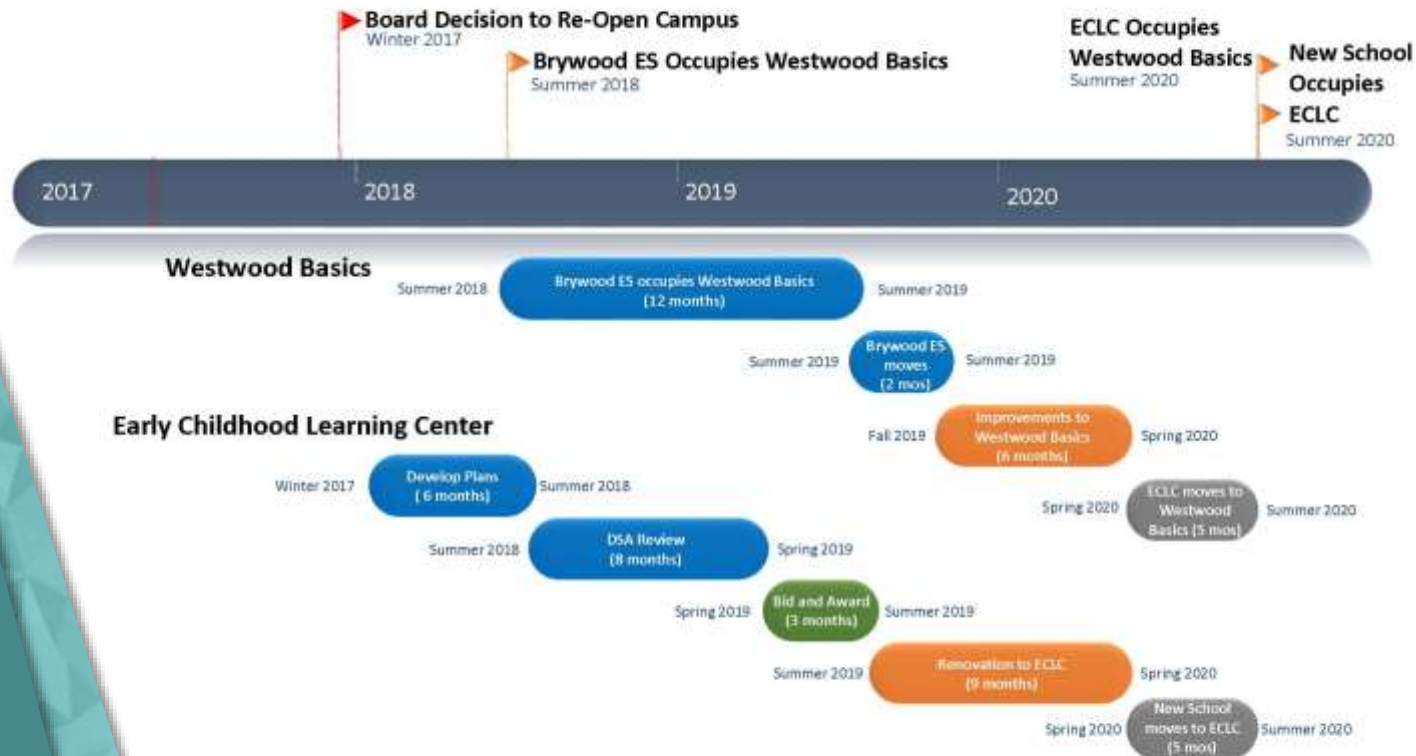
Board Decision to Re-Open Campus
Winter 2017

Brywood ES Occupies Westwood Basics
Summer 2018

ECLC Occupies Westwood Basics
Summer 2020

New School Occupies ECLC
Summer 2020

2017

2018

2019

2020

Westwood Basics

Summer 2018 Brywood ES occupies Westwood Basics (12 months) Summer 2019

Summer 2019 Brywood ES moves (2 mos) Summer 2019

Early Childhood Learning Center

Fall 2019 Improvements to Westwood Basics (6 months) Spring 2020

Winter 2017 Develop Plans ( 6 months) Summer 2018

Spring 2020 ECLC moves to Westwood Basics (5 mos) Summer 2020

Summer 2018 DSA Review (8 months) Spring 2019

Spring 2019 Bid and Award (3 months) Summer 2019

Summer 2019 Renovation to ECLC (9 months) Spring 2020

Spring 2020 New School moves to ECLC (5 mos) Summer 2020